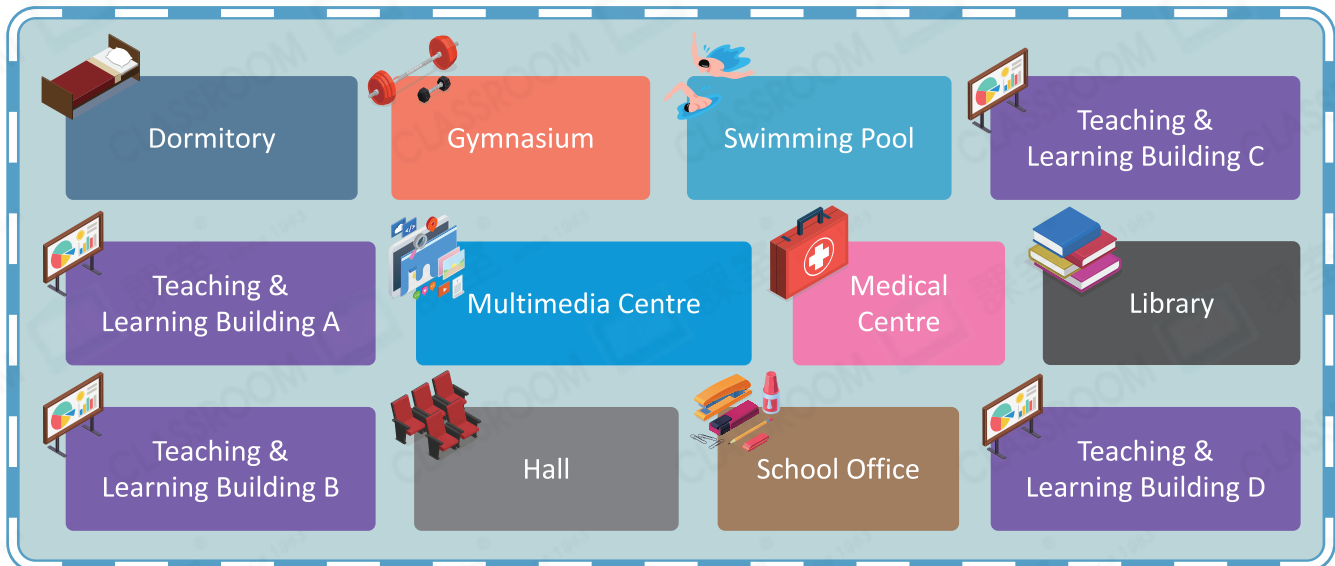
Dormitory

Gymnasium

Swimming Pool

Teaching & Learning Building C

Teaching & Learning Building A

Multimedia Centre

Medical Centre

Library

Teaching & Learning Building B

Hall

School Office

Teaching & Learning Building D